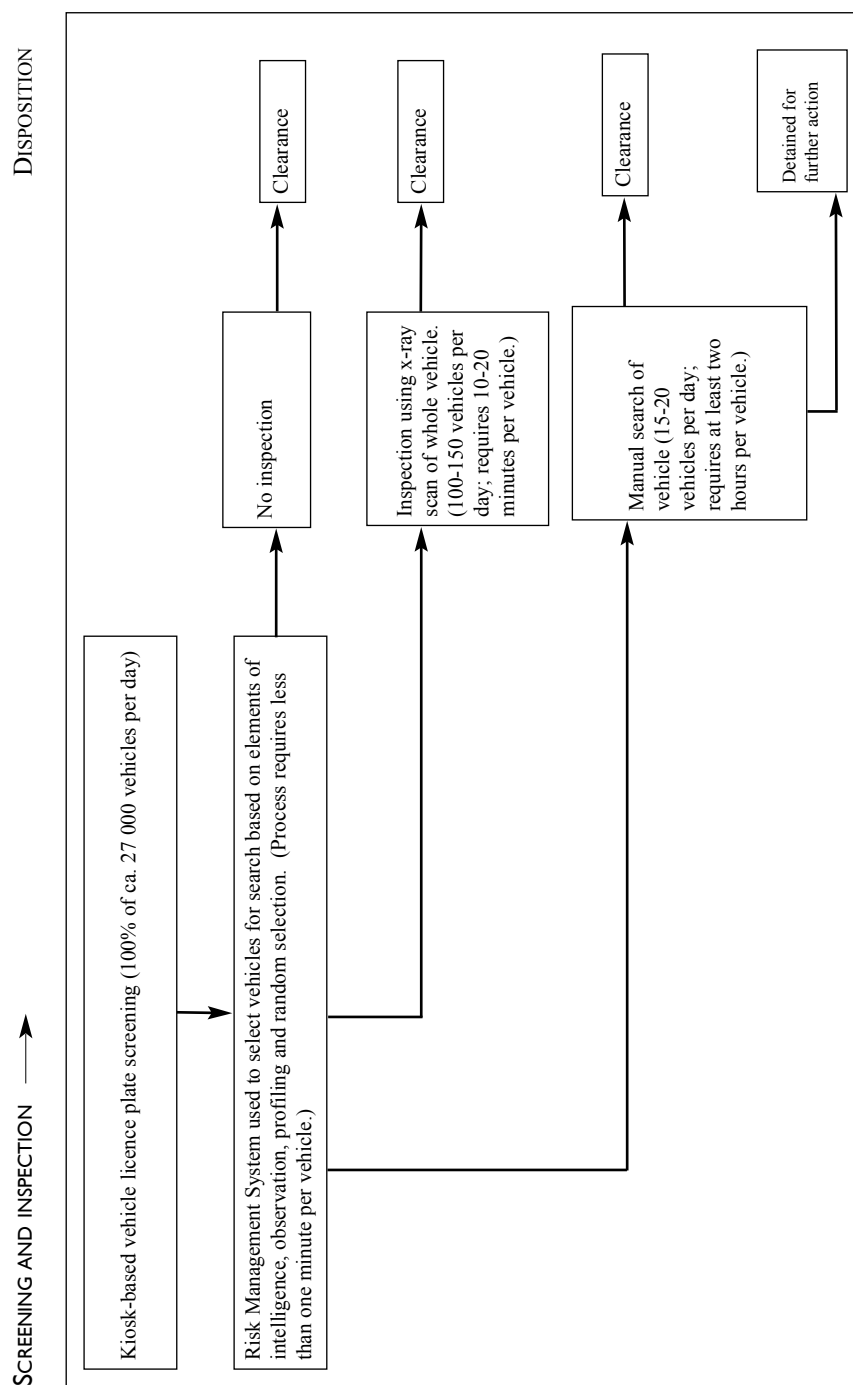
Screening and inspection

Kiosk-based vehicle licence plate screening (100% of ca. 27 000 vehicles per day)

Risk Management System used to select vehicles for search based on elements of intelligence, observation, profiling and random selection. (Process requires less than one minute per vehicle.)

No inspection

Inspection using x-ray scan of whole vehicle. (100-150 vehicles per day; requires 10-20 minutes per vehicle.)

Manual search of vehicle (15-20 vehicles per day; requires at least two hours per vehicle.)

Disposition

Clearance

Clearance

Clearance

Detained for further action